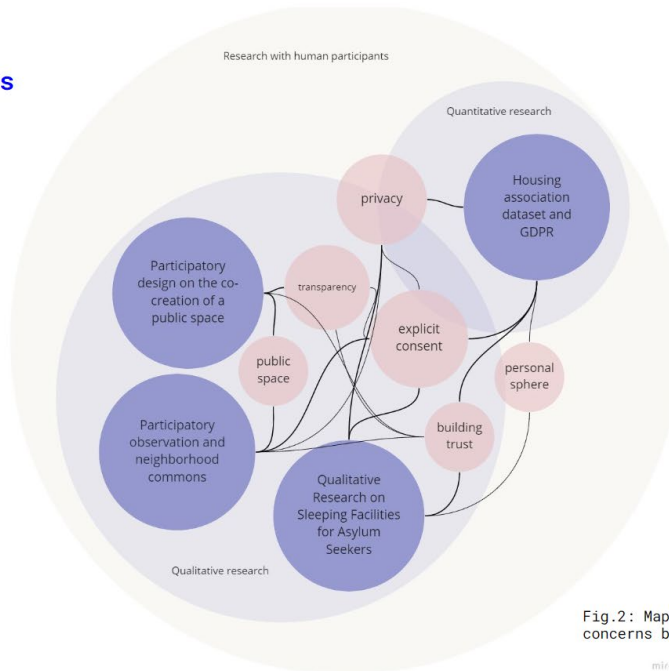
s

Research with human participants

Quantitative research

privacy

Housing association dataset and GDPR

Participatory design on the co-creation of a public space

transparency

explicit consent

public space

personal sphere

Participatory observation and neighborhood commons

building trust

Qualitative Research on Sleeping Facilities for Asylum Seekers

Qualitative research

Fig.2: Map
concerns b

mir